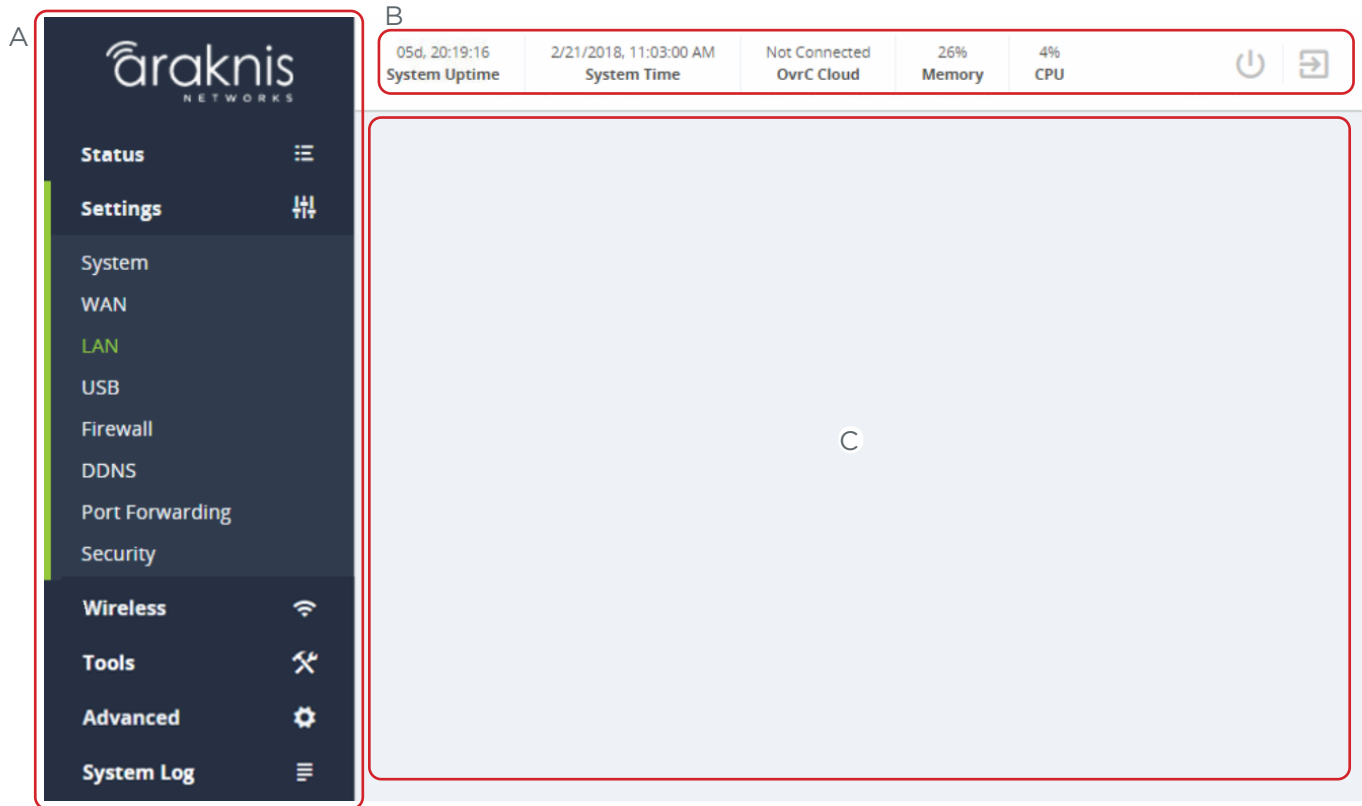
A

araknis
NETWORKS

Status
Settings
System
WAN
LAN
USB
Firewall
DDNS
Port Forwarding
Security
Wireless
Tools
Advanced
System Log

B

05d, 20:19:16
System Uptime

2/21/2018, 11:03:00 AM
System Time

Not Connected
OvrC Cloud

26%
Memory

4%
CPU

C